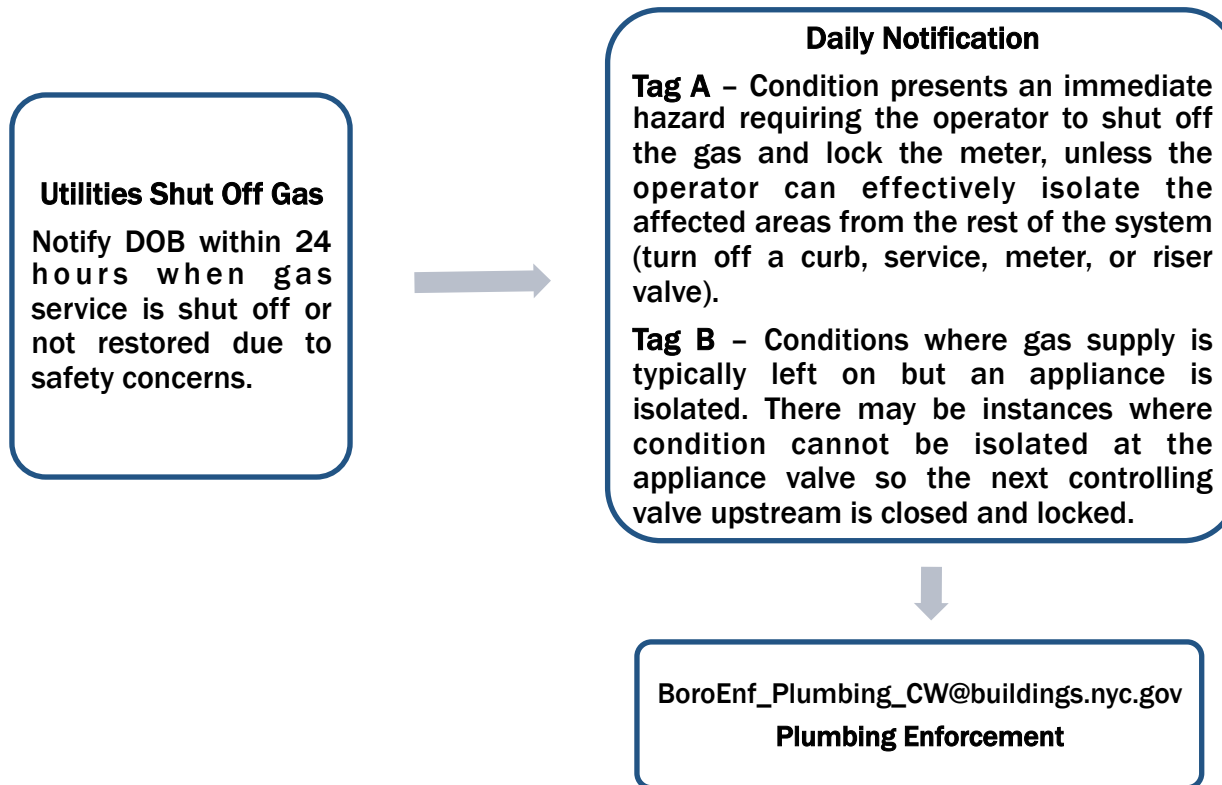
Utilities Shut Off Gas

Notify DOB within 24 hours when gas service is shut off or not restored due to safety concerns.

Daily Notification

Tag A – Condition presents an immediate hazard requiring the operator to shut off the gas and lock the meter, unless the operator can effectively isolate the affected areas from the rest of the system (turn off a curb, service, meter, or riser valve).

Tag B – Conditions where gas supply is typically left on but an appliance is isolated. There may be instances where condition cannot be isolated at the appliance valve so the next controlling valve upstream is closed and locked.

BoroEnf_Plumbing_CW@buildings.nyc.gov
Plumbing Enforcement